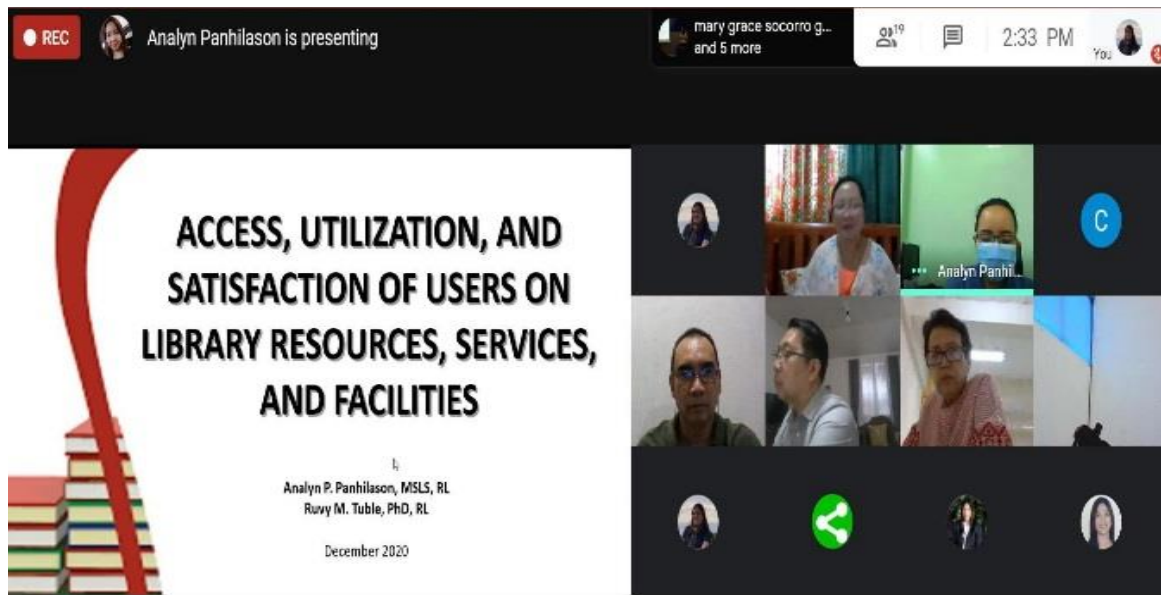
REC Analyn Panhilason is presenting

mary grace socorro g... and 5 more

19

2:33 PM

You

ACCESS, UTILIZATION, AND SATISFACTION OF USERS ON LIBRARY RESOURCES, SERVICES, AND FACILITIES

Analyn P. Panhilason, MSLS, RL
Ruvy M. Tuble, PhD, RL

December 2020

C

Analyn Panhil...